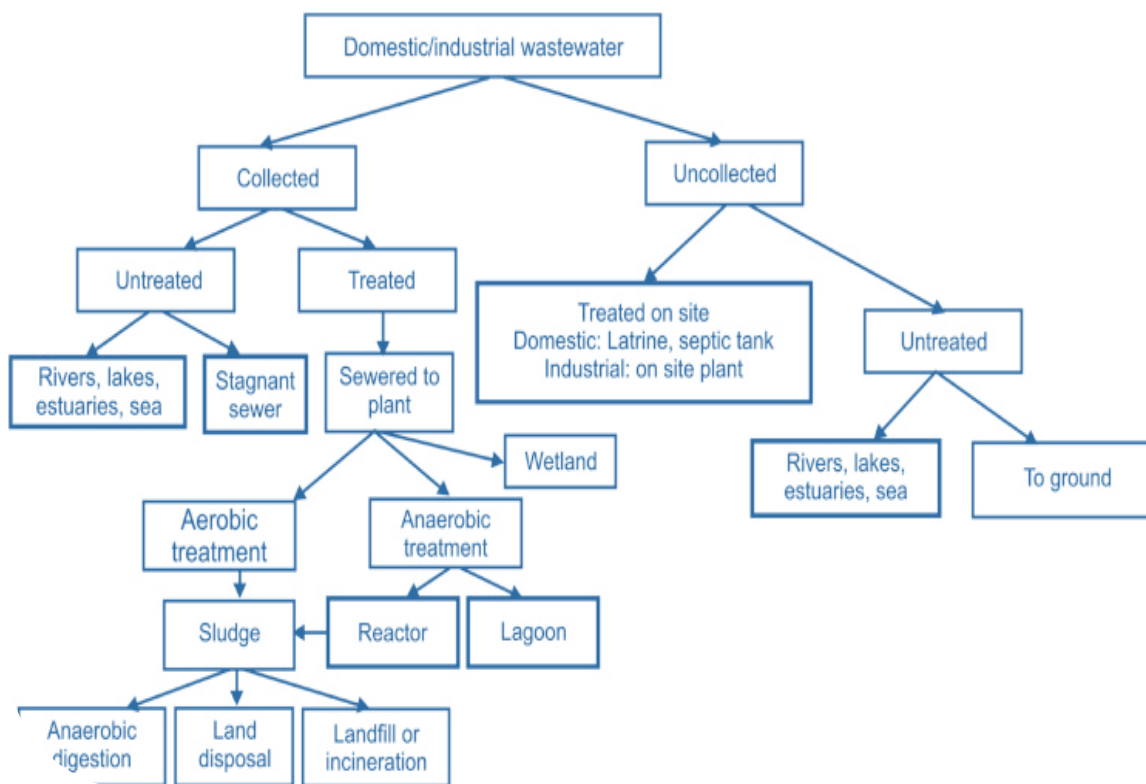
Domestic/industrial wastewater

Collected

Uncollected

Untreated

Treated

Treated on site
Domestic: Latrine, septic tank
Industrial: on site plant

Untreated

Rivers, lakes, estuaries, sea

Stagnant sewer

Sewered to plant

Wetland

Rivers, lakes, estuaries, sea

To ground

Aerobic treatment

Anaerobic treatment

Sludge

Reactor

Lagoon

Anaerobic digestion

Land disposal

Landfill or incineration